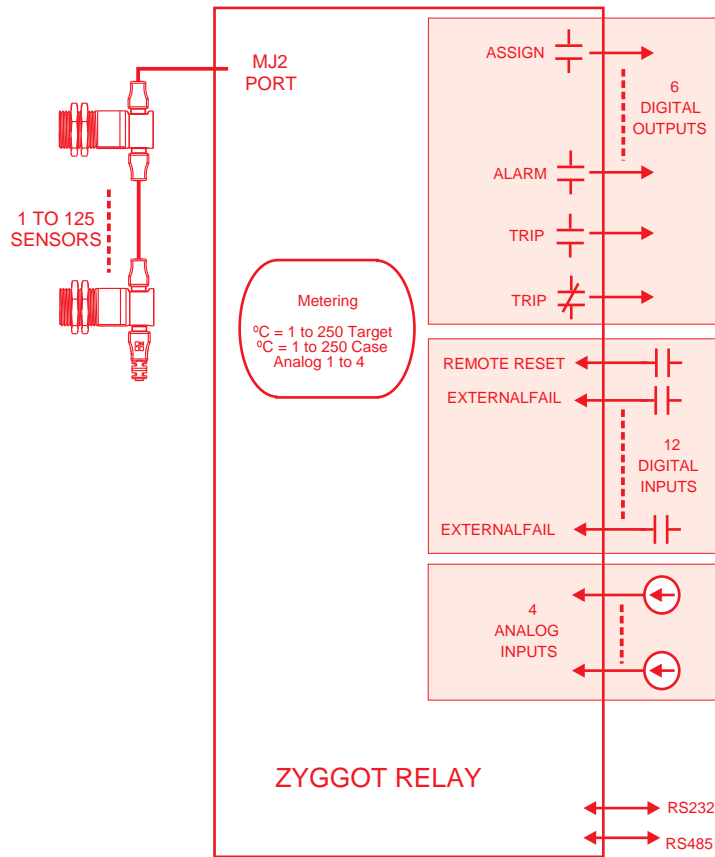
MJ2
PORT

1 TO 125
SENSORS

ASSIGN

6
DIGITAL
OUTPUTS

ALARM

TRIP

TRIP

Metering

ºC = 1 to 250 Target
ºC = 1 to 250 Case
Analog 1 to 4

REMOTE RESET

EXTERNALFAIL

12
DIGITAL
INPUTS

EXTERNALFAIL

4
ANALOG
INPUTS

ZYGGOT RELAY

RS232

RS485